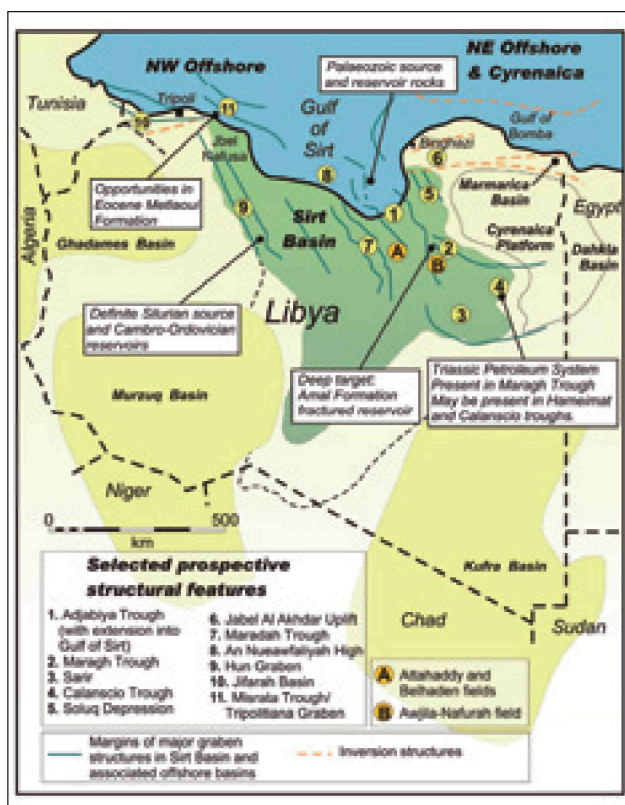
NW Offshore

NE Offshore & Cyrenaica

Palaeozoic source and reservoir rocks

Tunisia

Tripoli

11

10

Gulf of Sirt

Benghazi

Gulf of Bomba

Jbel Nafusa

6

8

Opportunities in Eocene Metlaoui Formation

5

Marmarica Basin

1

Egypt

Algeria

9

Sirt Basin

7

A

2

B

Cyrenaica Platform

Dakhla Basin

Ghadames Basin

4

3

Libya

Definite Silurian source and Cambro-Ordovician reservoirs

Deep target: Amal Formation fractured reservoir

Triassic Petroleum System Present in Maragh Trough May be present in Hameimat and Calanscio troughs.

Murzuq Basin

Niger

0

500

km

Kufra Basin

Chad

Sudan

Selected prospective structural features

1. Adjabiya Trough (with extension into Gulf of Sirt)
2. Maragh Trough
3. Sarir
4. Calanscio Trough
5. Soluq Depression
6. Jabel Al Akhdar Uplift
7. Maradah Trough
8. An Nuwawfaliyah High
9. Hun Graben
10. Jifarah Basin
11. Misrata Trough/ Tripolitiana Graben

A Attahaddy and Belhaden fields

B Awjila-Nafurah field

Margins of major graben structures in Sirt Basin and associated offshore basins

Inversion structures